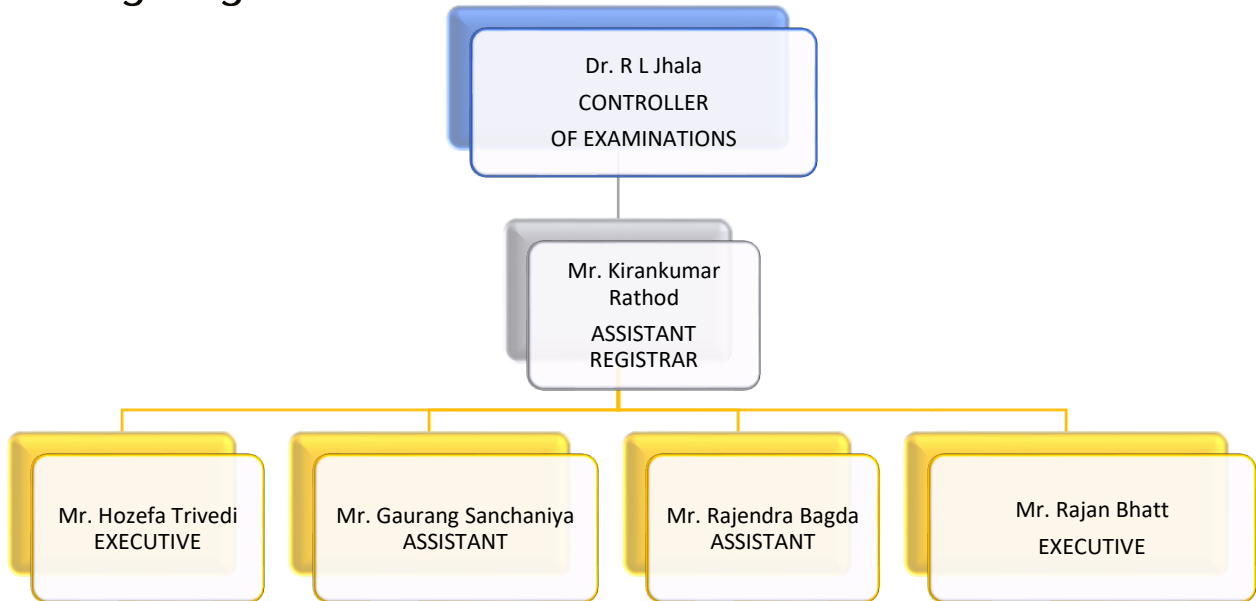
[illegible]

Dr. R L Jhala
CONTROLLER
OF EXAMINATIONS

Mr. Kirankumar Rathod
ASSISTANT REGISTRAR

Mr. Hozefa Trivedi
EXECUTIVE

Mr. Gaurang Sanchaniya
ASSISTANT

Mr. Rajendra Bagda
ASSISTANT

Mr. Rajan Bhatt
EXECUTIVE